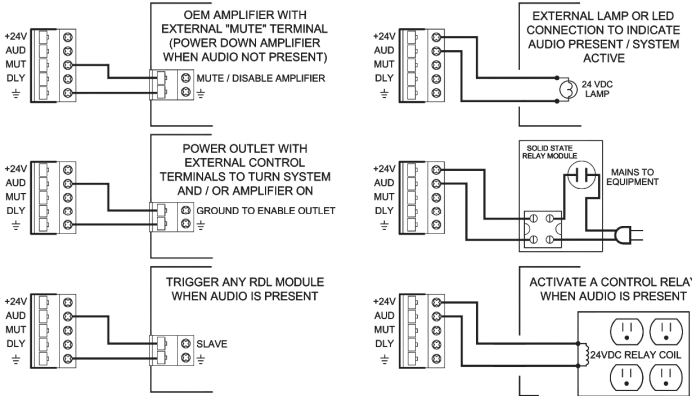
+24V
AUD
MUT
DLY
⏚

OEM AMPLIFIER WITH EXTERNAL "MUTE" TERMINAL (POWER DOWN AMPLIFIER WHEN AUDIO NOT PRESENT)

MUTE / DISABLE AMPLIFIER
⏚

+24V
AUD
MUT
DLY
⏚

POWER OUTLET WITH EXTERNAL CONTROL TERMINALS TO TURN SYSTEM AND / OR AMPLIFIER ON

GROUND TO ENABLE OUTLET
⏚

+24V
AUD
MUT
DLY
⏚

TRIGGER ANY RDL MODULE WHEN AUDIO IS PRESENT

SLAVE
⏚

+24V
AUD
MUT
DLY
⏚

EXTERNAL LAMP OR LED CONNECTION TO INDICATE AUDIO PRESENT / SYSTEM ACTIVE

24 VDC LAMP

+24V
AUD
MUT
DLY
⏚

SOLID STATE RELAY MODULE

MAINS TO EQUIPMENT

+24V
AUD
MUT
DLY
⏚

ACTIVATE A CONTROL RELAY WHEN AUDIO IS PRESENT

24VDC RELAY COIL